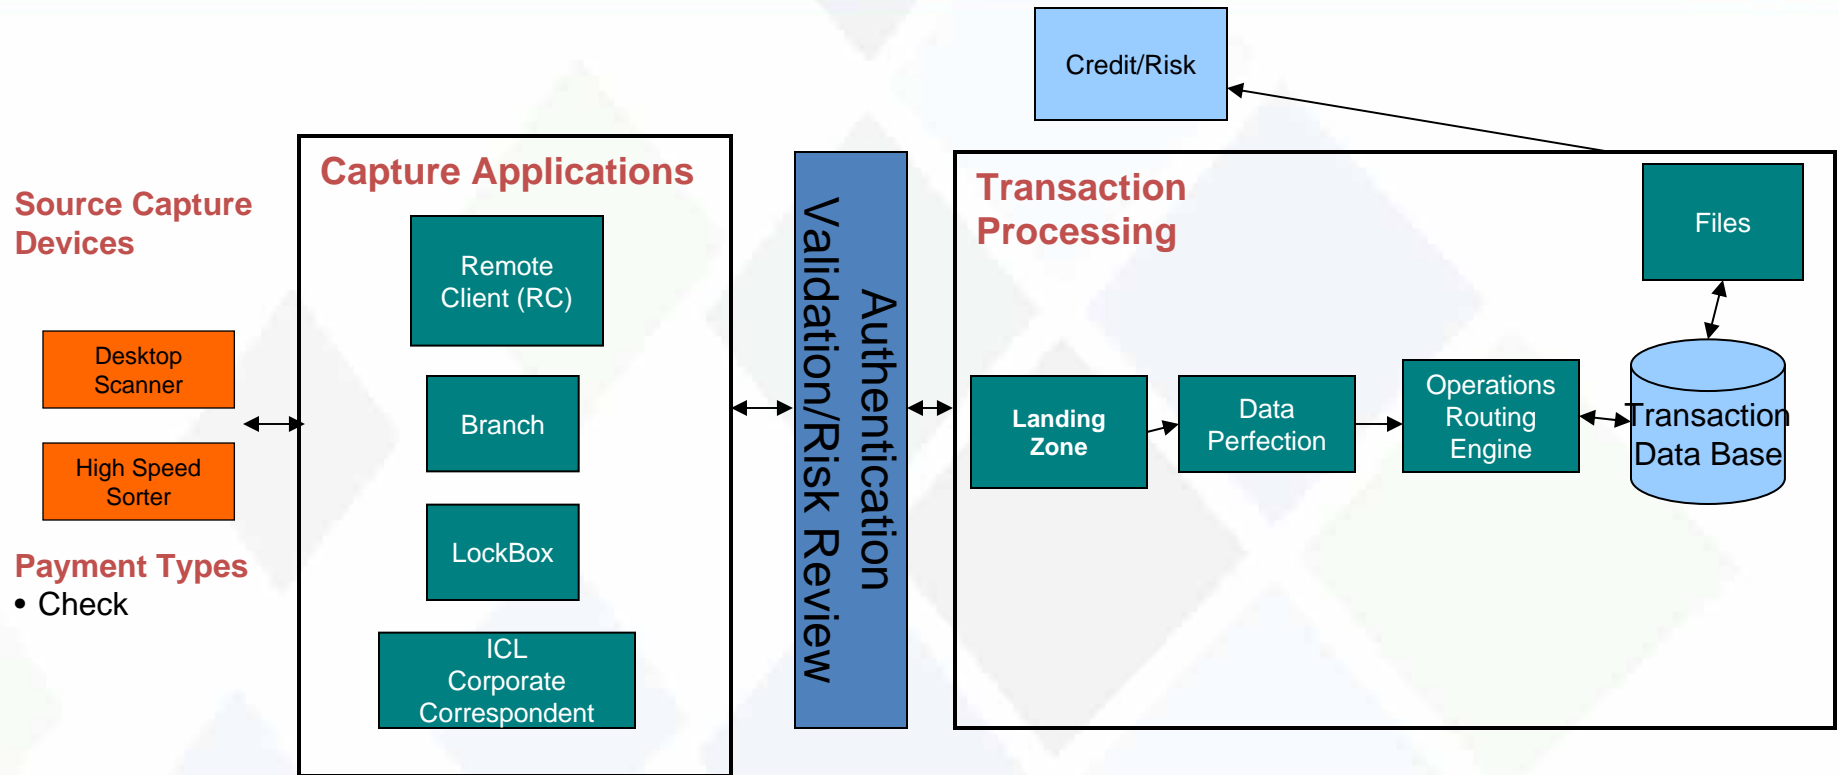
Source Capture Devices

Desktop Scanner

High Speed Sorter

Payment Types
• Check

Capture Applications

Remote Client (RC)

Branch

LockBox

ICL Corporate Correspondent

Authentication
Validation/Risk Review

Credit/Risk

Transaction Processing

Files

Landing Zone

Data Perfection

Operations Routing Engine

Transaction Data Base